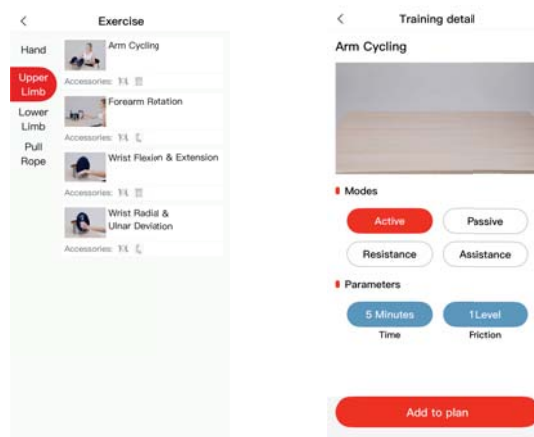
<
Exercise

Hand

Upper Limb

Lower Limb

Pull Rope

Arm Cycling

Accessories:

Forearm Rotation

Accessories:

Wrist Flexion & Extension

Accessories:

Wrist Radial & Ulnar Deviation

Accessories:

<
Training detail

Arm Cycling

Modes

Active

Passive

Resistance

Assistance

Parameters

5 Minutes

Time

1Level

Friction

Add to plan